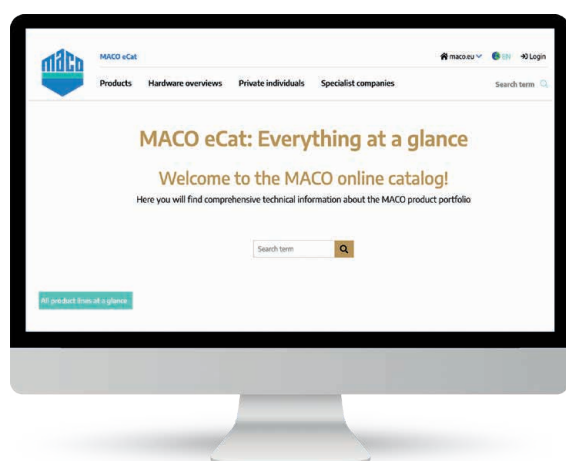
MACO

MACO eCat

maco.eu EN Login

Products Hardware overviews Private individuals Specialist companies

Search term

MACO eCat: Everything at a glance

Welcome to the MACO online catalog!

Here you will find comprehensive technical information about the MACO product portfolio

Search term

All product lines at a glance